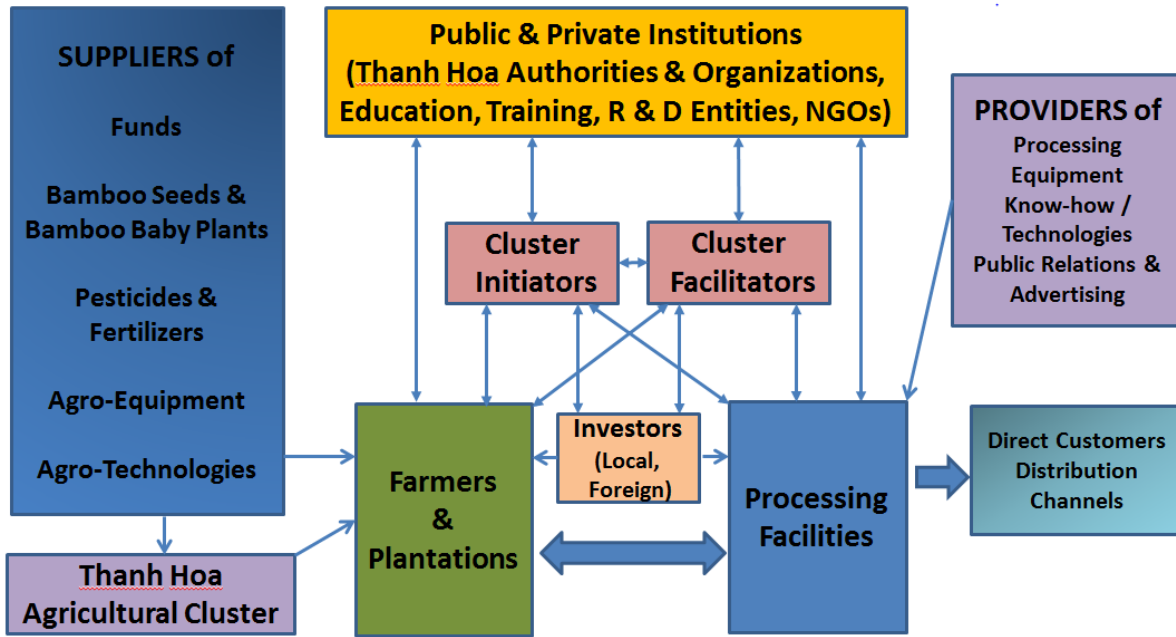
SUPPLIERS of

Funds

Bamboo Seeds & Bamboo Baby Plants

Pesticides & Fertilizers

Agro-Equipment

Agro-Technologies

Public & Private Institutions (Thanh Hoa Authorities & Organizations, Education, Training, R & D Entities, NGOs)

PROVIDERS of
Processing Equipment
Know-how / Technologies
Public Relations & Advertising

Cluster Initiators

Cluster Facilitators

Investors (Local, Foreign)

Farmers & Plantations

Processing Facilities

Direct Customers
Distribution Channels

Thanh Hoa Agricultural Cluster